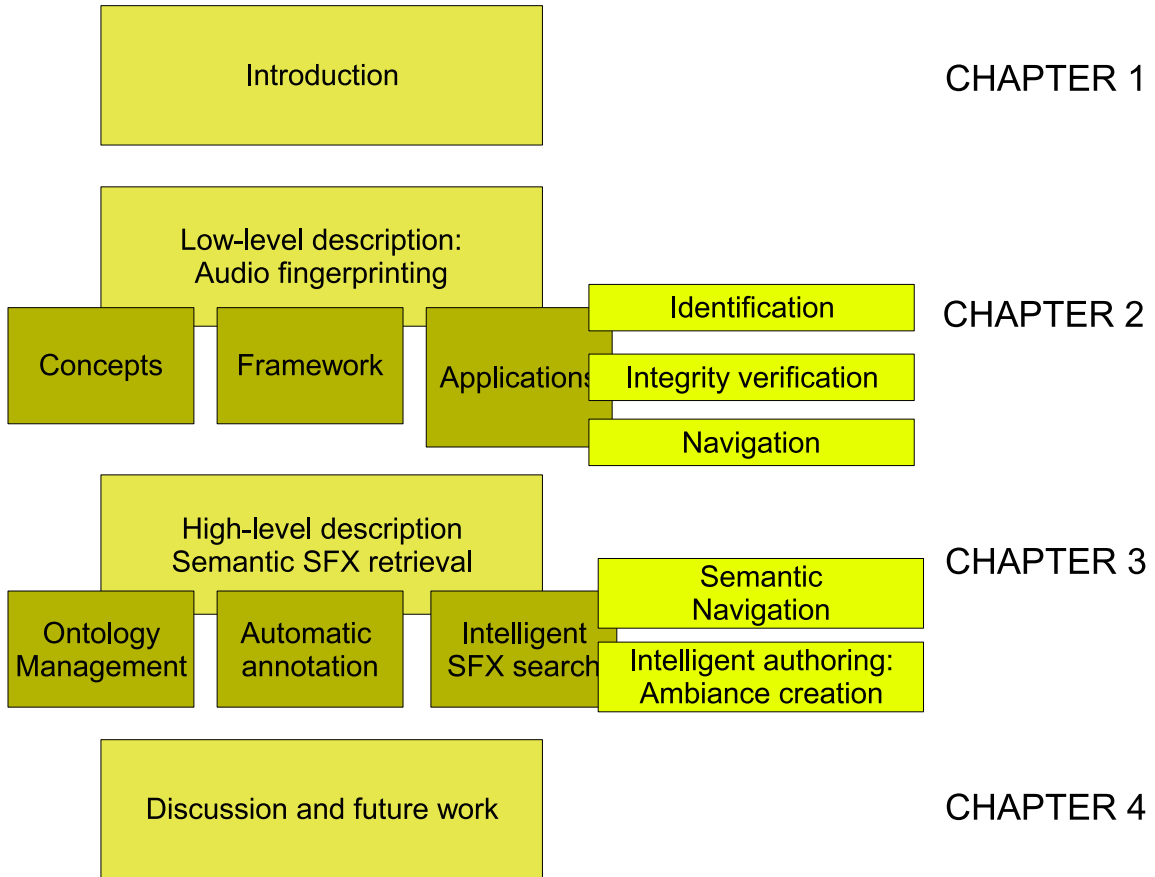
Introduction

CHAPTER 1

Low-level description:
Audio fingerprinting

Concepts

Framework

Applications

Identification

Integrity verification

Navigation

CHAPTER 2

High-level description
Semantic SFX retrieval

Ontology
Management

Automatic
annotation

Intelligent
SFX search

Semantic
Navigation

Intelligent authoring:
Ambiance creation

CHAPTER 3

Discussion and future work

CHAPTER 4